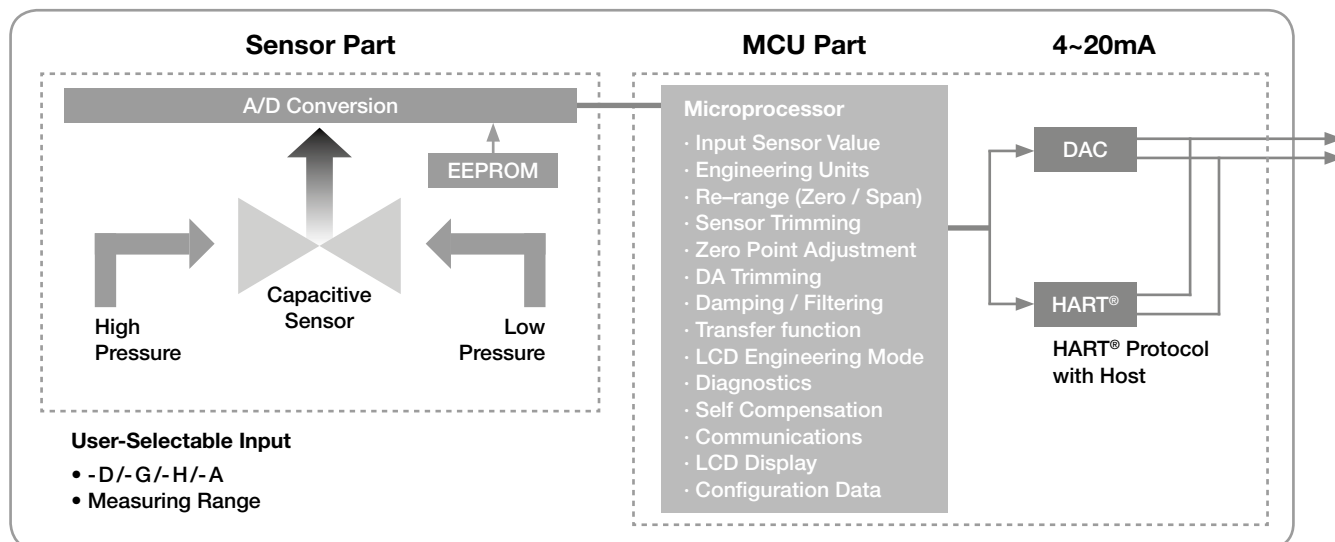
Sensor Part

MCU Part

4~20mA

A/D Conversion

EEPROM

Capacitive Sensor

High Pressure

Low Pressure

User-Selectable Input

• -D/-G/-H/-A
• Measuring Range

Microprocessor

· Input Sensor Value
· Engineering Units
· Re–range (Zero / Span)
· Sensor Trimming
· Zero Point Adjustment
· DA Trimming
· Damping / Filtering
· Transfer function
· LCD Engineering Mode
· Diagnostics
· Self Compensation
· Communications
· LCD Display
· Configuration Data

DAC

HART®

HART® Protocol with Host